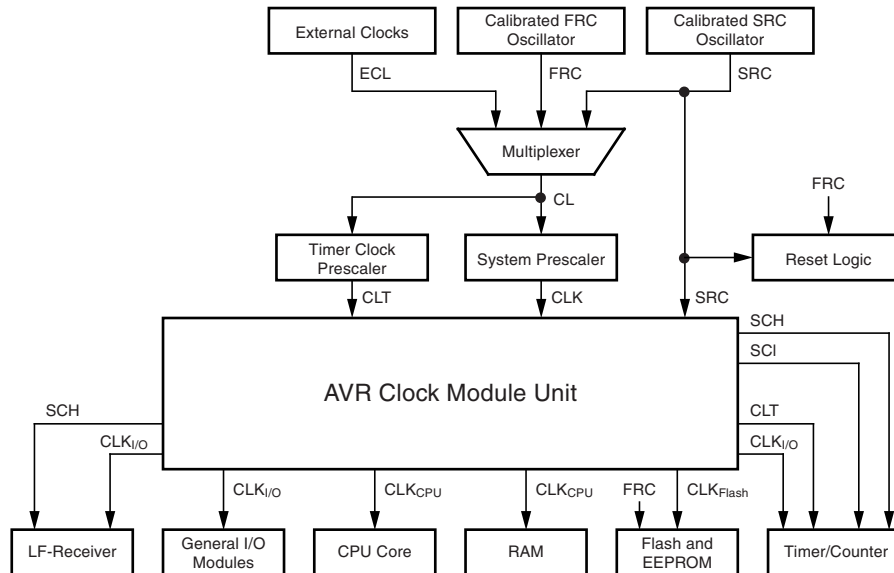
External Clocks

Calibrated FRC Oscillator

Calibrated SRC Oscillator

ECL

FRC

SRC

Multiplexer

CL

FRC

Timer Clock Prescaler

System Prescaler

Reset Logic

CLT

CLK

SRC

SCH

SCI

AVR Clock Module Unit

SCH

$CLK_{I/O}$

CLT

$CLK_{I/O}$

$CLK_{I/O}$

$CLK_{CPU}$

$CLK_{CPU}$

FRC

$CLK_{Flash}$

LF-Receiver

General I/O Modules

CPU Core

RAM

Flash and EEPROM

Timer/Counter